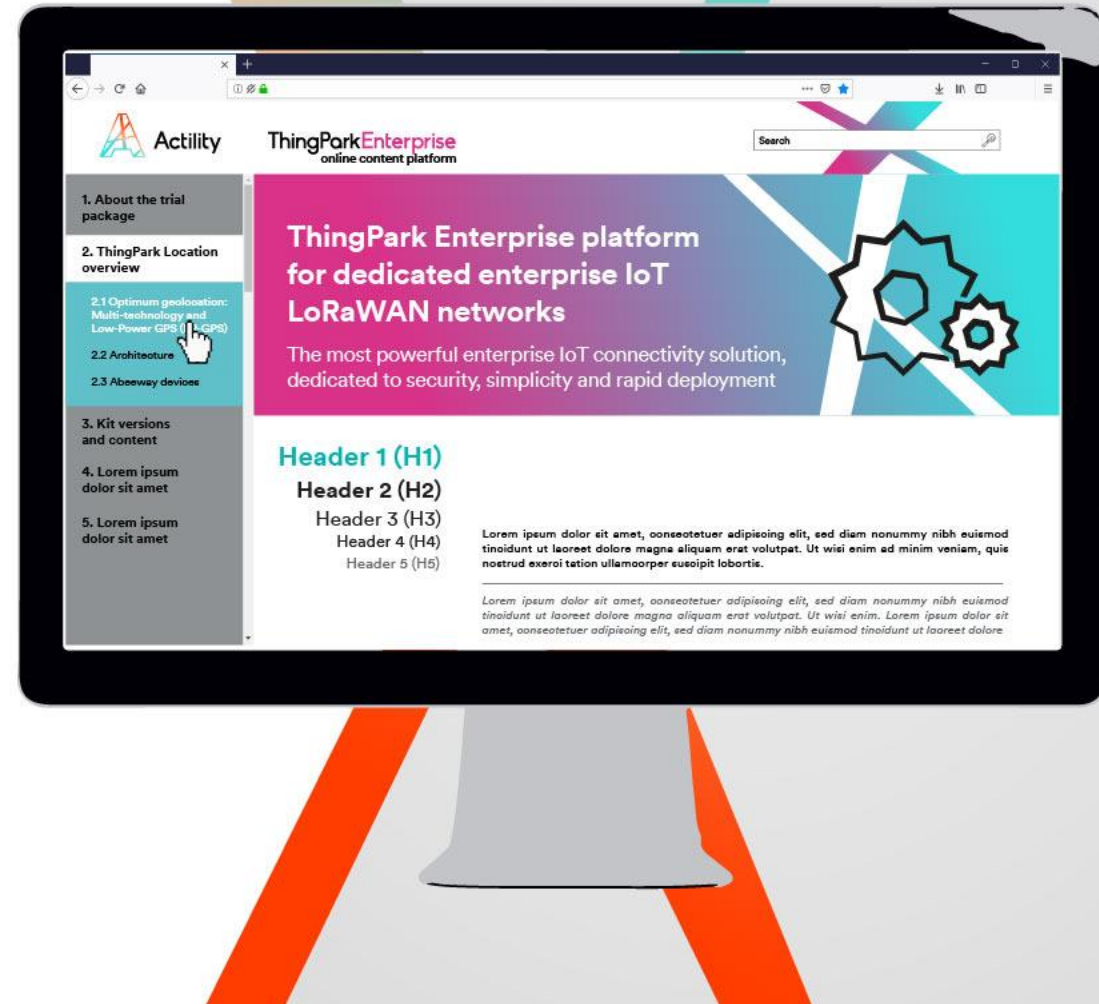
Actility

ThingParkEnterprise
online content platform

Search

1. About the trial package

2. ThingPark Location overview

2.1 Optimum geolocation: Multi-technology and Low-Power GPS ([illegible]-GPS)

2.2 Architecture

2.3 Abeeway devices

3. Kit versions and content

4. Lorem ipsum dolor sit amet

5. Lorem ipsum dolor sit amet

ThingPark Enterprise platform for dedicated enterprise IoT LoRaWAN networks

The most powerful enterprise IoT connectivity solution, dedicated to security, simplicity and rapid deployment

Header 1 (H1)
Header 2 (H2)
Header 3 (H3)
Header 4 (H4)
Header 5 (H5)

Lorem ipsum dolor sit amet, consectetuer adipiscing elit, sed diam nonummy nibh euismod tincidunt ut laoreet dolore magna aliquam erat volutpat. Ut wisi enim ad minim veniam, quis nostrud exerci tation ullamcorper suscipit lobortis.

Lorem ipsum dolor sit amet, consectetuer adipiscing elit, sed diam nonummy nibh euismod tincidunt ut laoreet dolore magna aliquam erat volutpat. Ut wisi enim. Lorem ipsum dolor sit amet, consectetuer adipiscing elit, sed diam nonummy nibh euismod tincidunt ut laoreet dolore